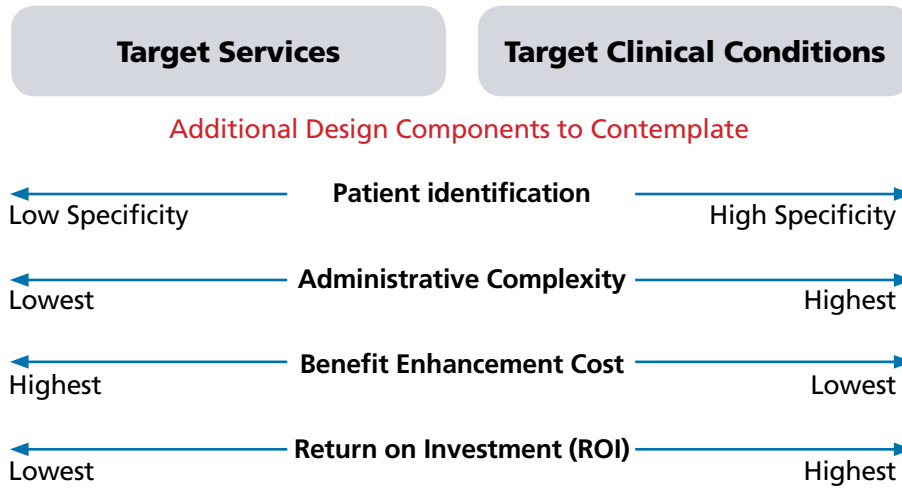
Target Services

Target Clinical Conditions

Additional Design Components to Contemplate

Patient identification
Low Specificity
High Specificity

Administrative Complexity
Lowest
Highest

Benefit Enhancement Cost
Highest
Lowest

Return on Investment (ROI)
Lowest
Highest